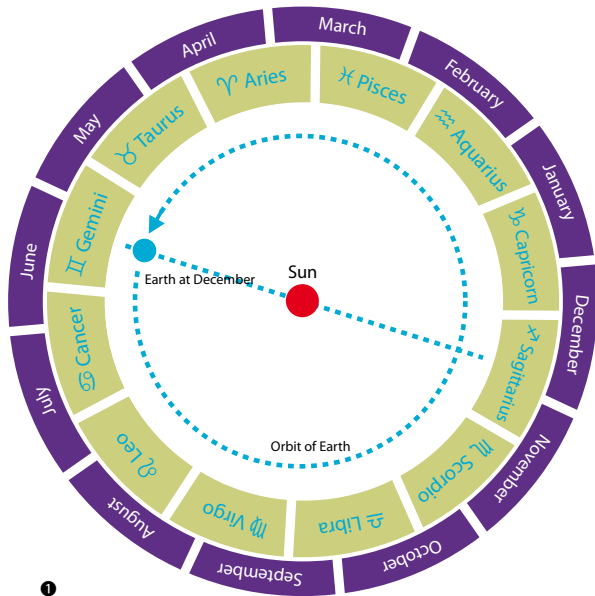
March
February
January
December
November
October
September
August
July
June
May
April

♈ Aries
♓ Pisces
♒ Aquarius
♑ Capricorn
♐ Sagittarius
♏ Scorpio
♎ Libra
♍ Virgo
♌ Leo
♋ Cancer
♊ Gemini
♉ Taurus

Sun
Earth at December
Orbit of Earth

❶